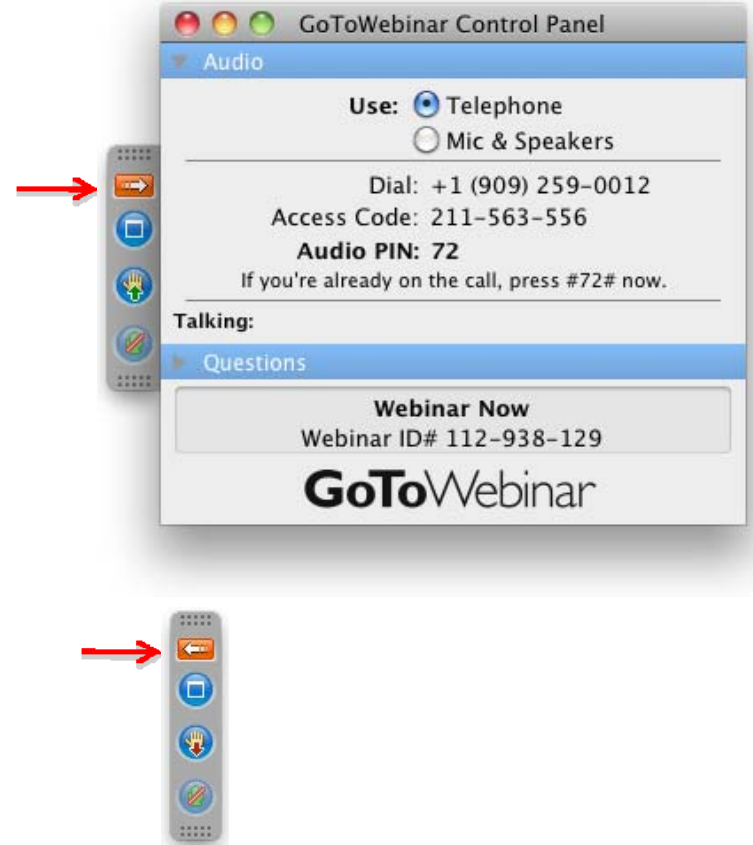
GoToWebinar Control Panel

Audio

Use: Telephone
Mic & Speakers

Dial: +1 (909) 259-0012
Access Code: 211-563-556
Audio PIN: 72
If you're already on the call, press #72# now.

Talking:

Questions

Webinar Now
Webinar ID# 112-938-129

GoToWebinar